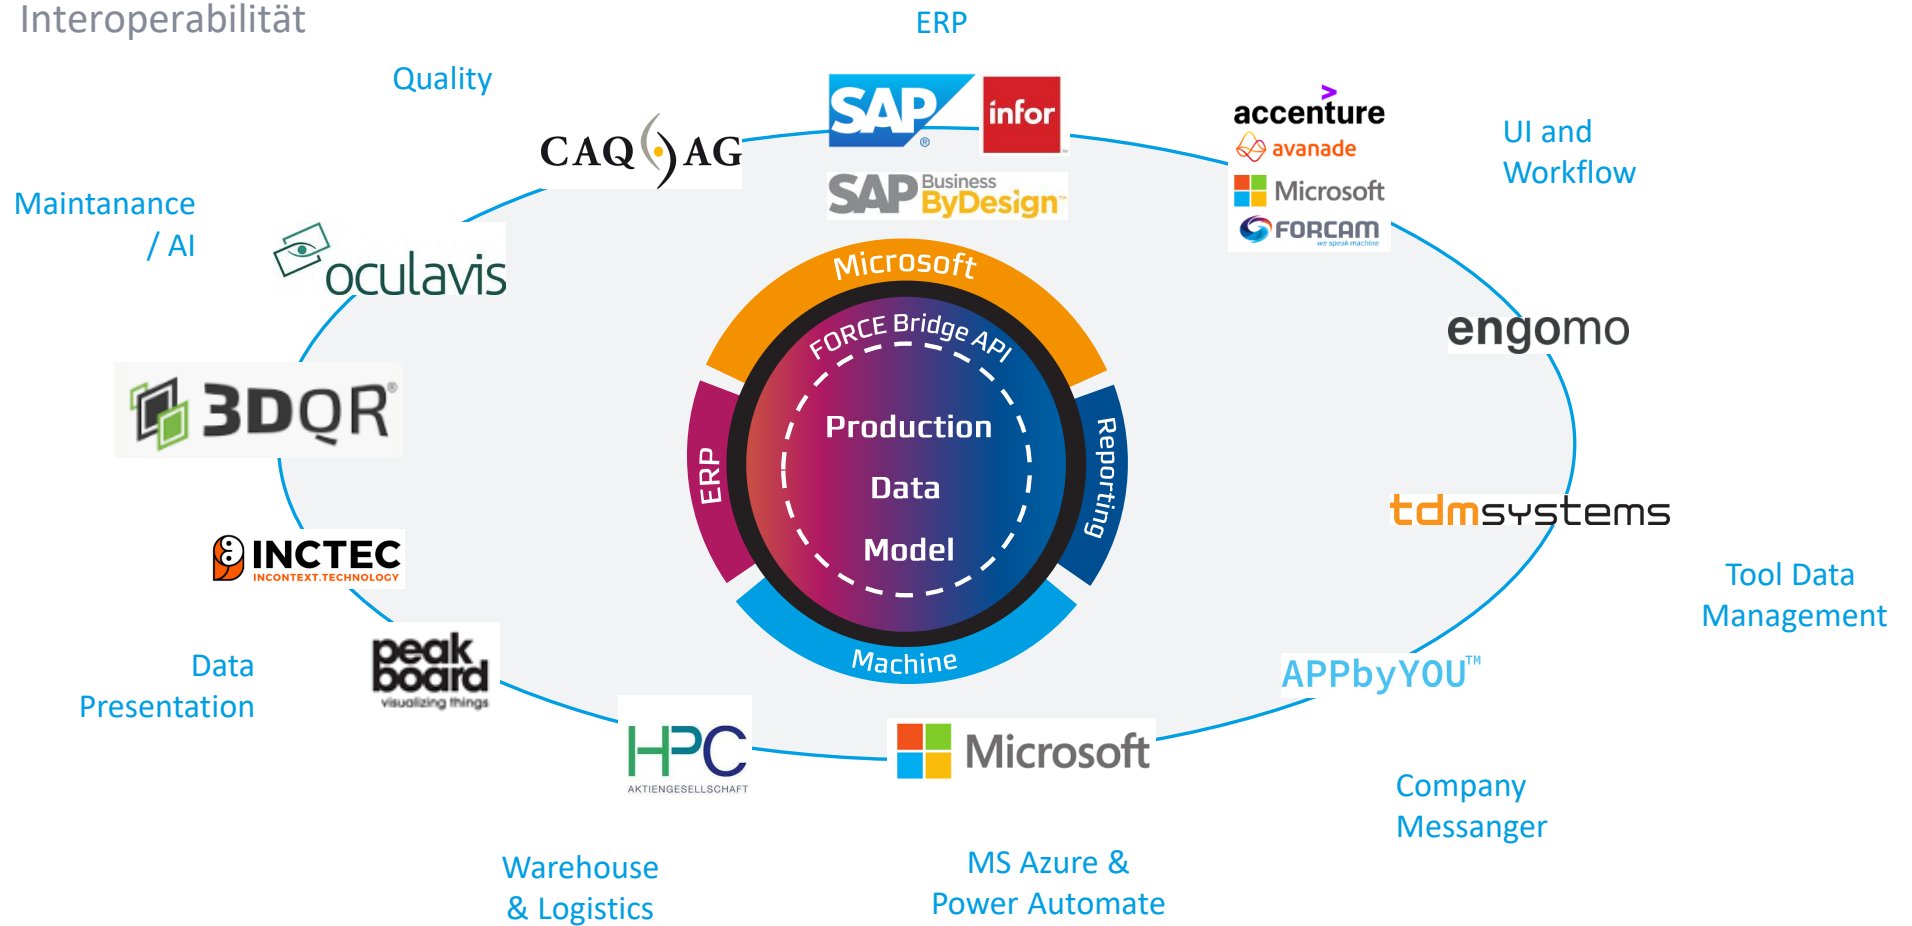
Interoperabilität

ERP

Quality

SAP

infor

SAP Business ByDesign

CAQ AG

accenture

avanade

Microsoft

FORCAM
we speak machine

UI and Workflow

Maintanance / AI

oculavis

Microsoft

FORCE Bridge API

Production

Data

Model

ERP

Reporting

Machine

engomo

3DQR

tdmsystems

INCTEC
INCONTEXT.TECHNOLOGY

Tool Data Management

peakboard
visualizing things

Data Presentation

APPbyYOU™

HPC
AKTIENGESELLSCHAFT

Microsoft

Company Messanger

Warehouse & Logistics

MS Azure & Power Automate